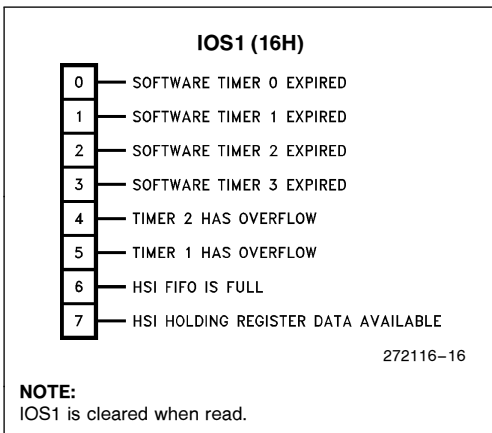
IOS1 (16H)

0 SOFTWARE TIMER 0 EXPIRED
1 SOFTWARE TIMER 1 EXPIRED
2 SOFTWARE TIMER 2 EXPIRED
3 SOFTWARE TIMER 3 EXPIRED
4 TIMER 2 HAS OVERFLOW
5 TIMER 1 HAS OVERFLOW
6 HSI FIFO IS FULL
7 HSI HOLDING REGISTER DATA AVAILABLE

272116–16

NOTE:
IOS1 is cleared when read.